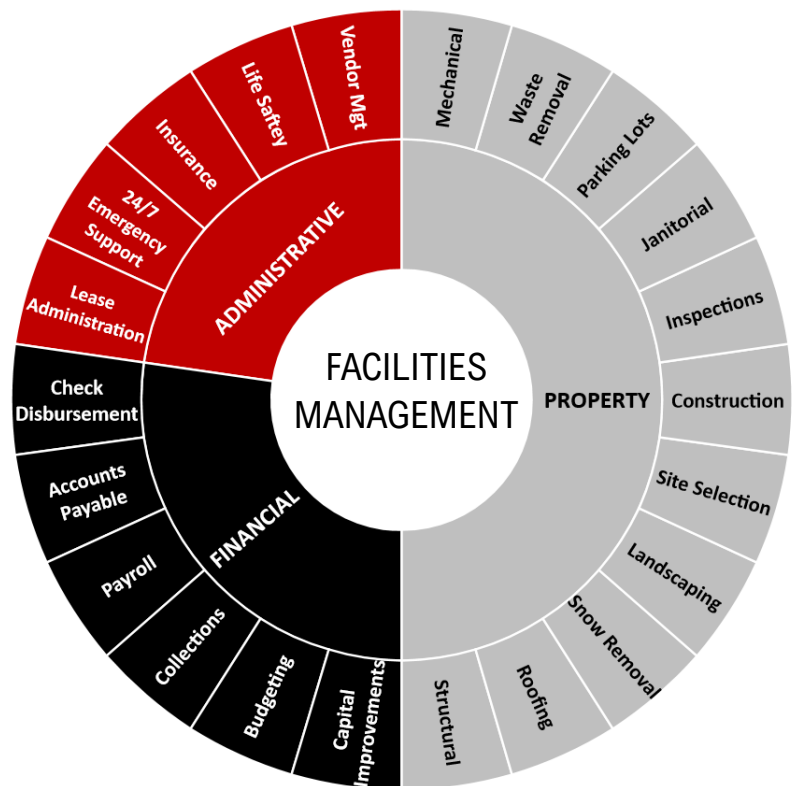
FACILITIES MANAGEMENT

ADMINISTRATIVE

Lease Administration

24/7 Emergency Support

Insurance

Life Saftey

Vendor Mgt

PROPERTY

Mechanical

Waste Removal

Parking Lots

Janitorial

Inspections

Construction

Site Selection

Landscaping

Snow Removal

Roofing

Structural

FINANCIAL

Check Disbursement

Accounts Payable

Payroll

Collections

Budgeting

Capital Improvements